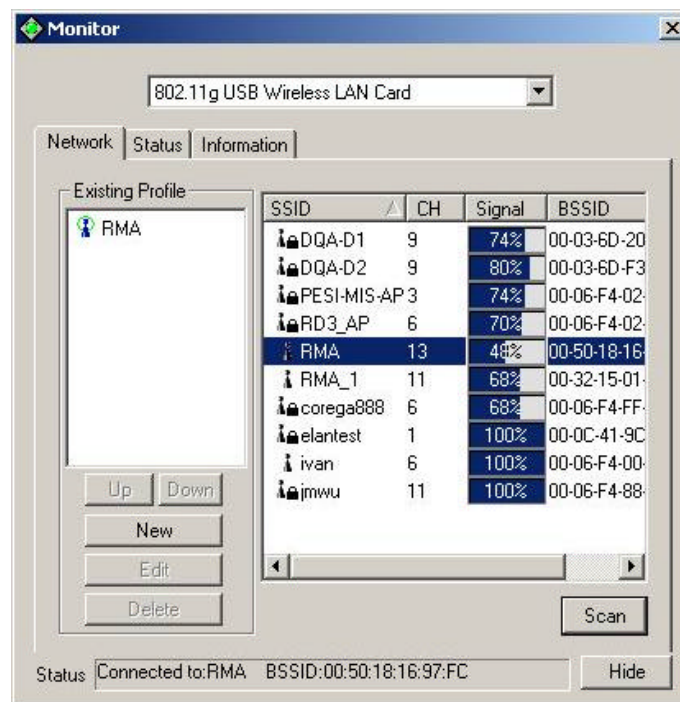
Monitor

802.11g USB Wireless LAN Card

Network | Status | Information

Existing Profile

RMA

| SSID | CH | Signal | BSSID |
|---|---|---|---|
| DQA-D1 | 9 | 74% | 00-03-6D-20 |
| DQA-D2 | 9 | 80% | 00-03-6D-F3 |
| PESI-MIS-AP | 3 | 74% | 00-06-F4-02- |
| RD3_AP | 6 | 70% | 00-06-F4-02- |
| RMA | 13 | 48% | 00-50-18-16- |
| RMA_1 | 11 | 68% | 00-32-15-01- |
| corega888 | 6 | 68% | 00-06-F4-FF- |
| elantest | 1 | 100% | 00-0C-41-9C |
| ivan | 6 | 100% | 00-06-F4-00- |
| jmwu | 11 | 100% | 00-06-F4-88- |

Up Down

New

Edit

Delete

Scan

Status Connected to:RMA BSSID:00:50:18:16:97:FC

Hide